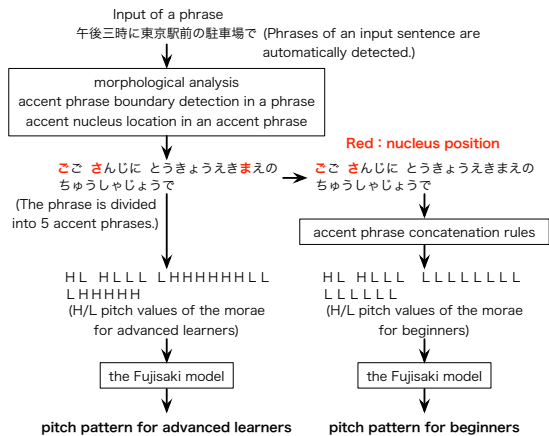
Input of a phrase
午後三時に東京駅前の駐車場で (Phrases of an input sentence are automatically detected.)

morphological analysis
accent phrase boundary detection in a phrase
accent nucleus location in an accent phrase

Red : nucleus position

ごご さんじに とうきょうえきまえの ちゅうしゃじょうで

ごご さんじに とうきょうえきまえの ちゅうしゃじょうで

(The phrase is divided into 5 accent phrases.)

accent phrase concatenation rules

HL HLLL LHHHHHHLL LHHHHH
(H/L pitch values of the morae for advanced learners)

HL HLLL LLLLLLLL LLLLLL
(H/L pitch values of the morae for beginners)

the Fujisaki model

the Fujisaki model

pitch pattern for advanced learners

pitch pattern for beginners